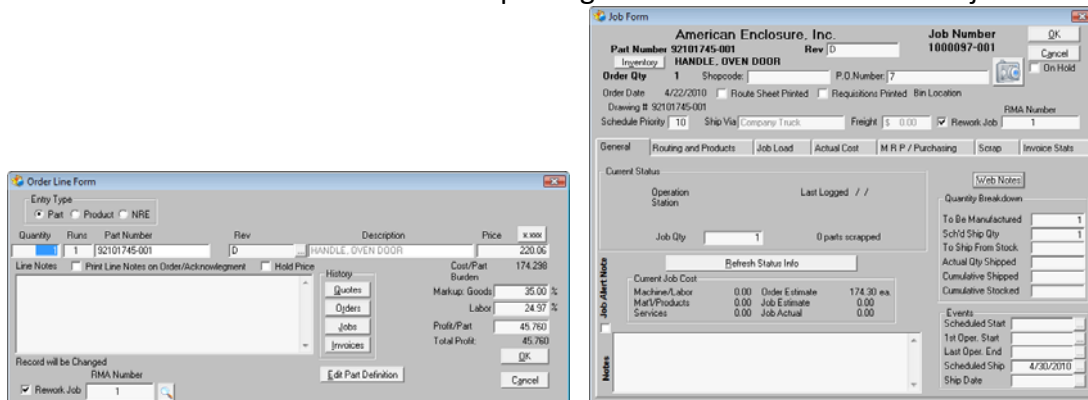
Order Line Form

Entry Type
Part Product NRE

Quantity Runs Part Number Rev Description Price x.xxx
1 92101745-001 D HANDLE, OVEN DOOR 220.06

Line Notes Print Line Notes on Order/Acknowlegment Hold Price

History
Quotes
Orders
Jobs
Invoices

Cost/Part 174.298
Burden
Markup: Goods 35.00 %
Labor 24.97 %
Profit/Part 45.760
Total Profit: 45.760

OK
Cancel

Record will be Changed
RMA Number
Rework Job 1

Edit Part Definition

Job Form

American Enclosure, Inc.
Job Number 1000097-001
OK
Cancel
On Hold

Part Number 92101745-001 Rev D
Inventory HANDLE, OVEN DOOR
Order Qty 1 Shopcode: P.O.Number: 7
Order Date 4/22/2010 Route Sheet Printed Requisitions Printed Bin Location
Drawing # 92101745-001
RMA Number
Schedule Priority 10 Ship Via Company Truck Freight $ 0.00 Rework Job 1

General | Routing and Products | Job Load | Actual Cost | M R P / Purchasing | Scrap | Invoice Stats

Current Status
Operation
Station
Last Logged / /

Job Qty 1 0 parts scrapped

Refresh Status Info

Current Job Cost
Machine/Labor 0.00 Order Estimate 174.30 ea.
Mat'l/Products 0.00 Job Estimate 0.00
Services 0.00 Job Actual 0.00

Job Alert Note

Notes

Web Notes

Quantity Breakdown
To Be Manufactured 1
Sch'd Ship Qty 1
To Ship From Stock
Actual Qty Shipped
Cumulative Shipped
Cumulative Stocked

Events
Scheduled Start
1st Oper. Start
Last Oper. End
Scheduled Ship 4/30/2010
Ship Date